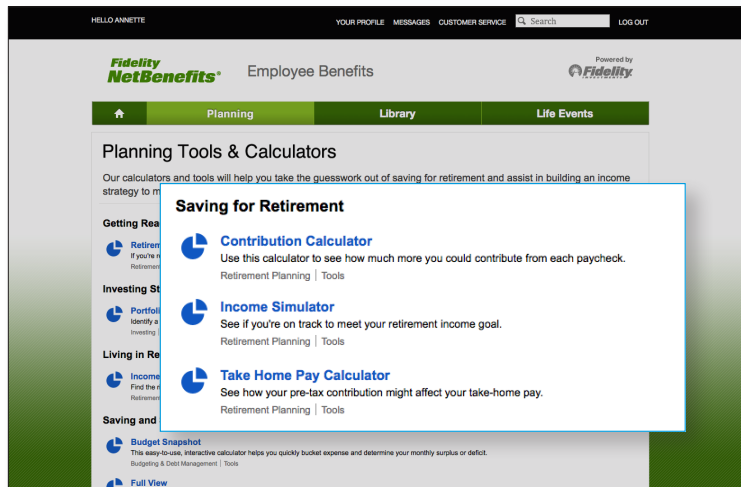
HELLO ANNETTE

YOUR PROFILE MESSAGES CUSTOMER SERVICE Search LOG OUT

Fidelity NetBenefits® Employee Benefits

Powered by Fidelity INVESTMENTS

Planning Library Life Events

Planning Tools & Calculators

Our calculators and tools will help you take the guesswork out of saving for retirement and assist in building an income strategy to m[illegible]

Getting Rea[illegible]

Retirem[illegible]
If you're r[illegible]
Retirement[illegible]

Investing St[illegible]

Portfoli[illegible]
Identify a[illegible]
Investing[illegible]

Living in Re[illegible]

Income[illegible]
Find the r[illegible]
Retirement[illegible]

Saving and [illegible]

Budget Snapshot
This easy-to-use, interactive calculator helps you quickly bucket expense and determine your monthly surplus or deficit.
Budgeting & Debt Management | Tools

Full View

Saving for Retirement

Contribution Calculator
Use this calculator to see how much more you could contribute from each paycheck.
Retirement Planning | Tools

Income Simulator
See if you're on track to meet your retirement income goal.
Retirement Planning | Tools

Take Home Pay Calculator
See how your pre-tax contribution might affect your take-home pay.
Retirement Planning | Tools